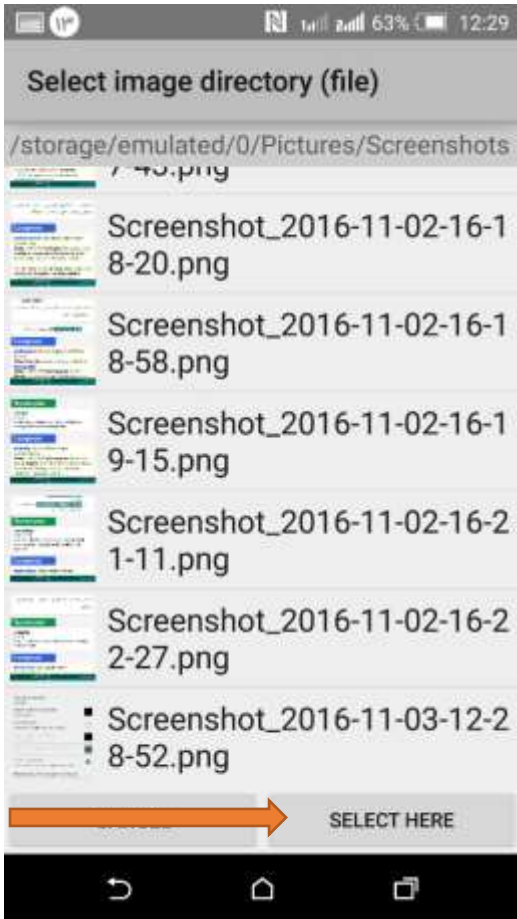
۱۳ 63% 12:29

Select image directory (file)

/storage/emulated/0/Pictures/Screenshots

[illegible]7-43.png

Screenshot_2016-11-02-16-18-20.png

Screenshot_2016-11-02-16-18-58.png

Screenshot_2016-11-02-16-19-15.png

Screenshot_2016-11-02-16-21-11.png

Screenshot_2016-11-02-16-22-27.png

Screenshot_2016-11-03-12-28-52.png

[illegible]

SELECT HERE